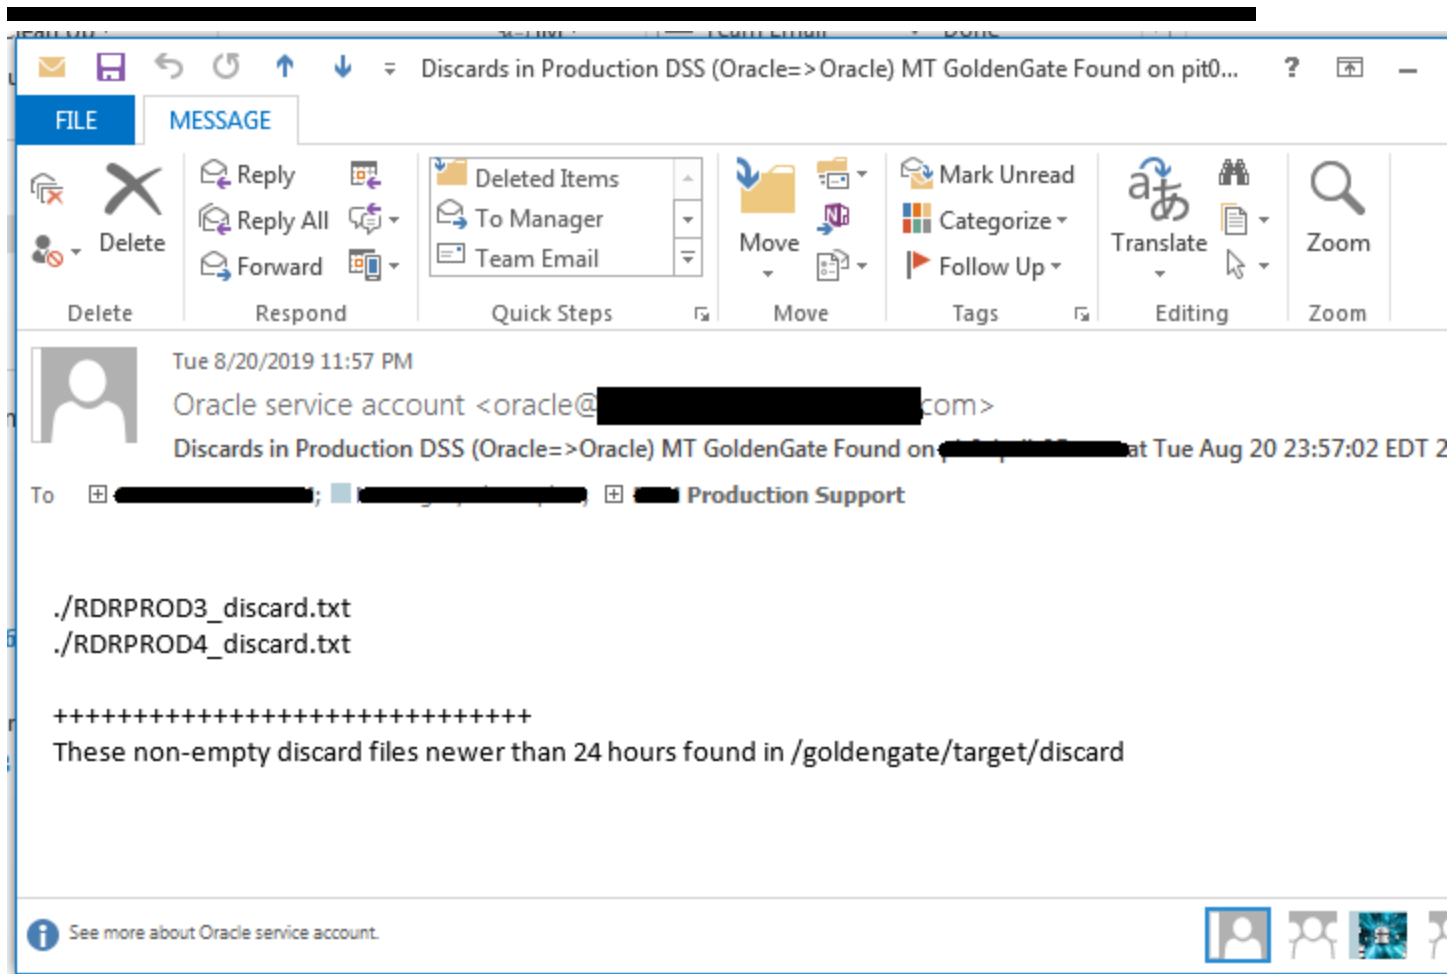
Discards in Production DSS (Oracle=>Oracle) MT GoldenGate Found on pit0... ?

FILE MESSAGE

Delete
Delete

Reply
Reply All
Forward
Respond

Deleted Items
To Manager
Team Email
Quick Steps

Move
Move

Mark Unread
Categorize
Follow Up
Tags

Translate
Editing

Zoom
Zoom

Tue 8/20/2019 11:57 PM
Oracle service account <oracle@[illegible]com>
Discards in Production DSS (Oracle=>Oracle) MT GoldenGate Found on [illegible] at Tue Aug 20 23:57:02 EDT 2

To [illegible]; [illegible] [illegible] Production Support

./RDRPROD3_discard.txt
./RDRPROD4_discard.txt

+++++++++++++++++++++++++++++
These non-empty discard files newer than 24 hours found in /goldengate/target/discard

See more about Oracle service account.